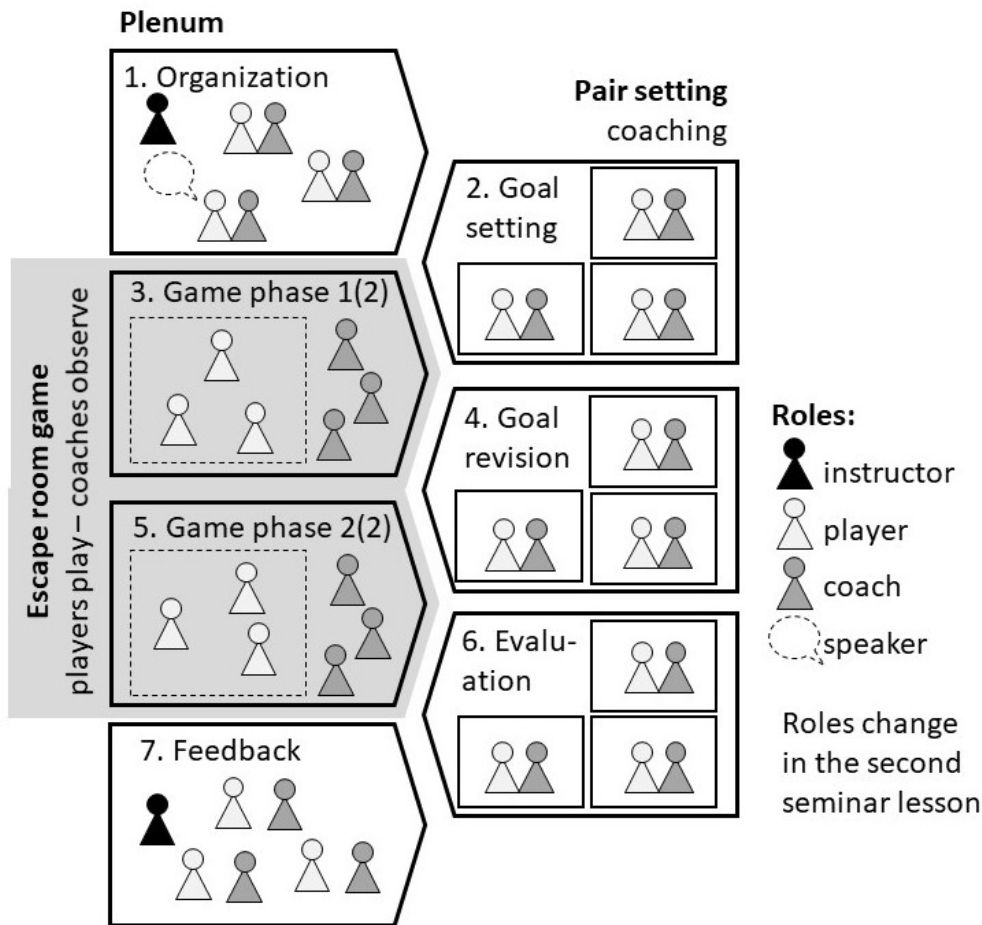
Plenum

1. Organization

Pair setting
coaching

2. Goal setting

Escape room game
players play – coaches observe

3. Game phase 1(2)

4. Goal revision

Roles:
instructor
player
coach
speaker

5. Game phase 2(2)

6. Evaluation

Roles change in the second seminar lesson

7. Feedback